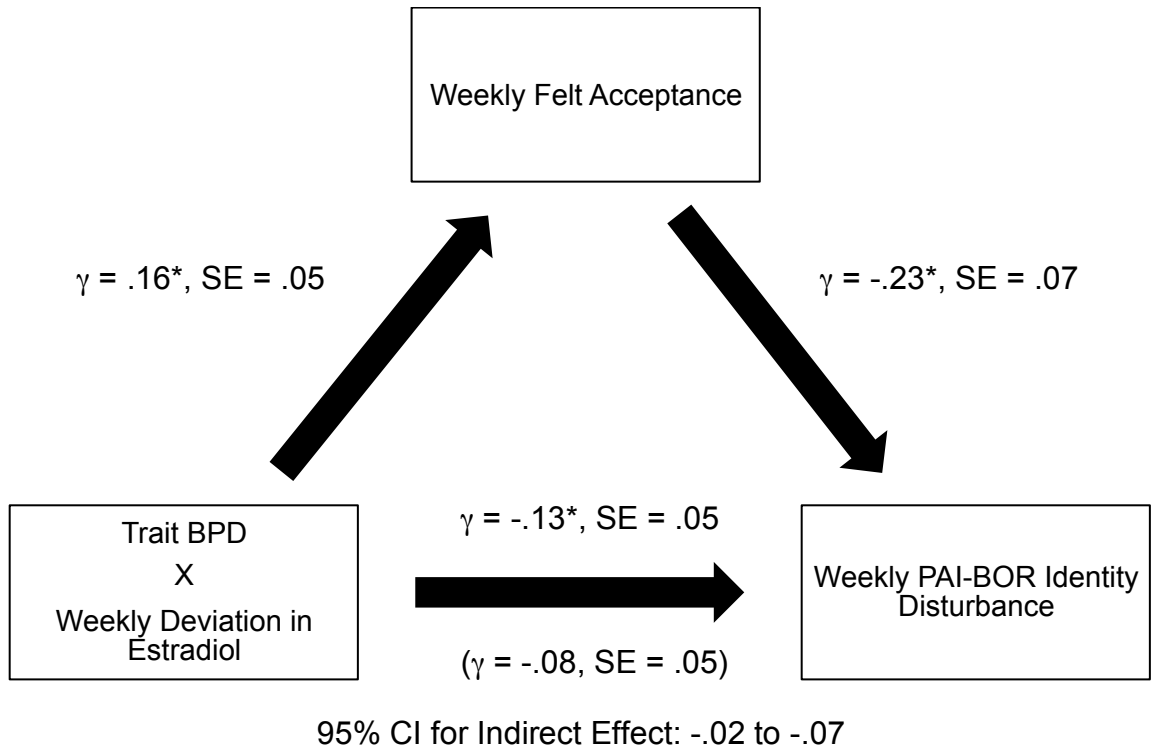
Weekly Felt Acceptance

$\gamma$ = .16*, SE = .05

$\gamma$ = -.23*, SE = .07

Trait BPD
X
Weekly Deviation in Estradiol

$\gamma$ = -.13*, SE = .05

($\gamma$ = -.08, SE = .05)

Weekly PAI-BOR Identity Disturbance

95% CI for Indirect Effect: -.02 to -.07